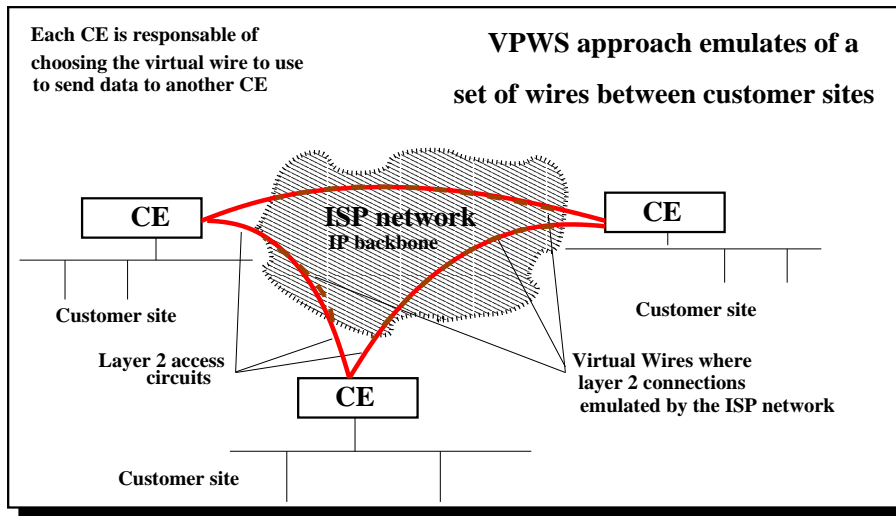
Each CE is responsable of choosing the virtual wire to use to send data to another CE

VPWS approach emulates of a set of wires between customer sites

ISP network
IP backbone

CE

CE

Customer site

Customer site

Layer 2 access circuits

Virtual Wires where layer 2 connections emulated by the ISP network

CE

Customer site